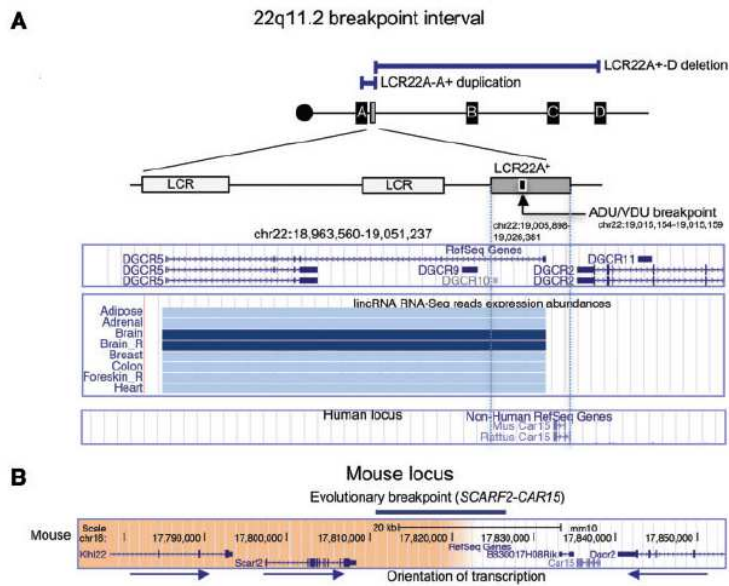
A

22q11.2 breakpoint interval

LCR22A+-D deletion

LCR22A-A+ duplication

A

B

C

D

LCR

LCR

LCR22A+

ADU/VDU breakpoint

chr22:18,963,560-19,051,237

chr22:19,005,898-19,026,361

chr22:19,015,154-19,015,159

RefSeq Genes

DGCR5

DGCR5

DGCR5

DGCR9

DGCR10

DGCR2

DGCR2

DGCR11

lincRNA RNA-Seq reads expression abundances

Adipose

Adrenal

Brain

Brain_R

Breast

Colon

Foreskin_R

Heart

Human locus

Non-Human RefSeq Genes

Mus Car15

Rattus Car15

B

Mouse locus

Evolutionary breakpoint (SCARF2-CAR15)

Mouse

Scale

chr16:

20 kb

mm10

17,790,000

17,800,000

17,810,000

17,820,000

17,830,000

17,840,000

17,850,000

RefSeq Genes

Klhl22

Scarf2

B830017H08Rik

Car15

Dgcr2

Orientation of transcription